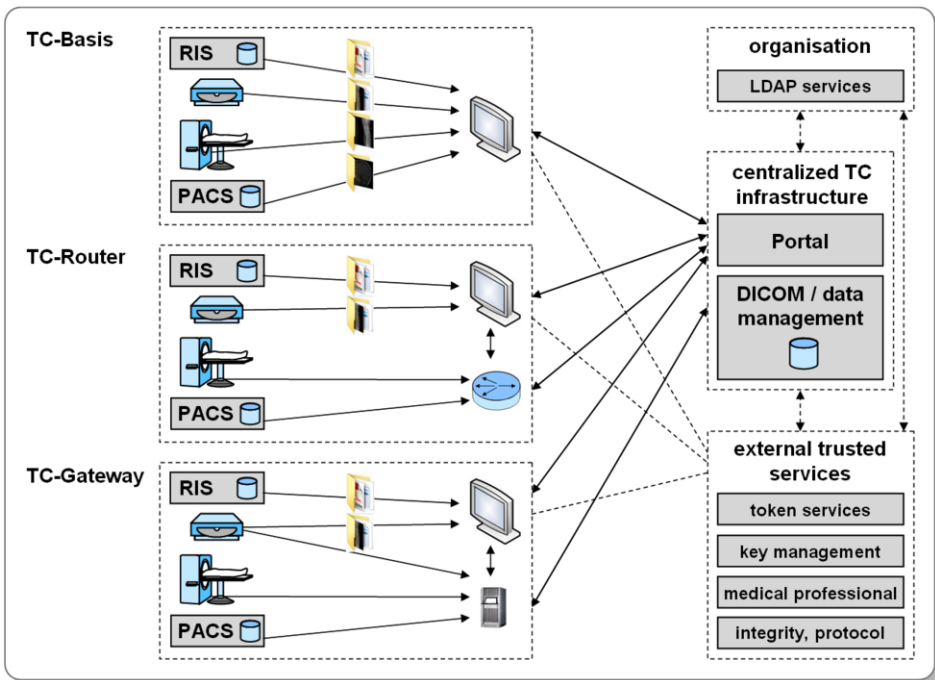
TC-Basis

RIS

PACS

TC-Router

RIS

PACS

TC-Gateway

RIS

PACS

organisation

LDAP services

centralized TC infrastructure

Portal

DICOM / data management

external trusted services

token services

key management

medical professional

integrity, protocol